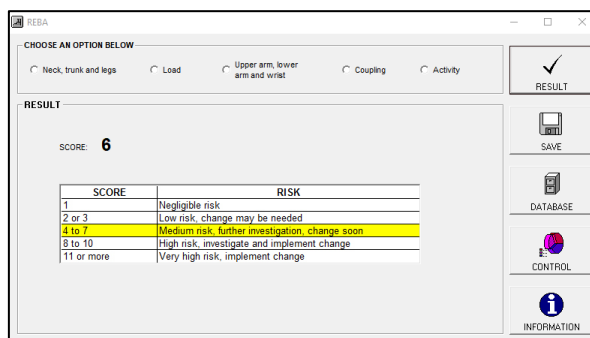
REBA

CHOOSE AN OPTION BELOW

Neck, trunk and legs
Load
Upper arm, lower arm and wrist
Coupling
Activity

RESULT

RESULT

SCORE: 6

| SCORE | RISK |
|---|---|
| 1 | Negligible risk |
| 2 or 3 | Low risk, change may be needed |
| 4 to 7 | Medium risk, further investigation, change soon |
| 8 to 10 | High risk, investigate and implement change |
| 11 or more | Very high risk, implement change |

SAVE

DATABASE

CONTROL

INFORMATION